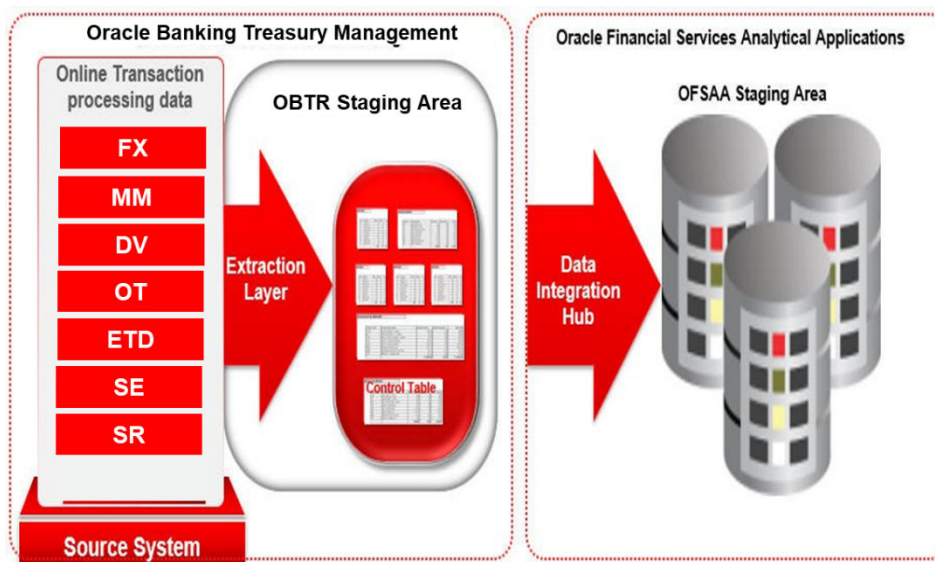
Oracle Banking Treasury Management

Online Transaction processing data

FX

MM

DV

OT

ETD

SE

SR

Source System

OBTR Staging Area

Extraction Layer

Control Table

Oracle Financial Services Analytical Applications

OFSAA Staging Area

Data Integration Hub